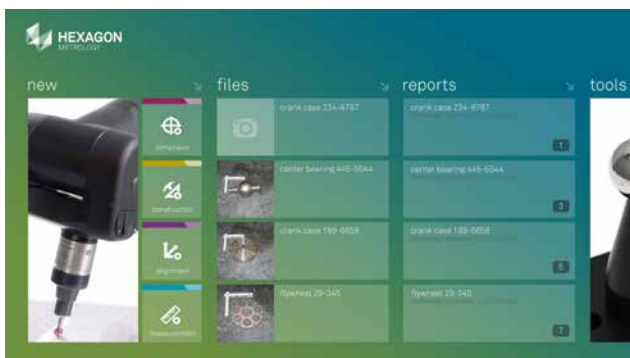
HEXAGON
METROLOGY

new

dimension

construction

alignment

measurement

files

crank case 234-8787

center bearing 445-5544

crank case 189-6658

flywheel 29-345

reports

crank case 234-8787

1

center bearing 445-5544

3

crank case 189-6658

5

flywheel 29-345

7

tools